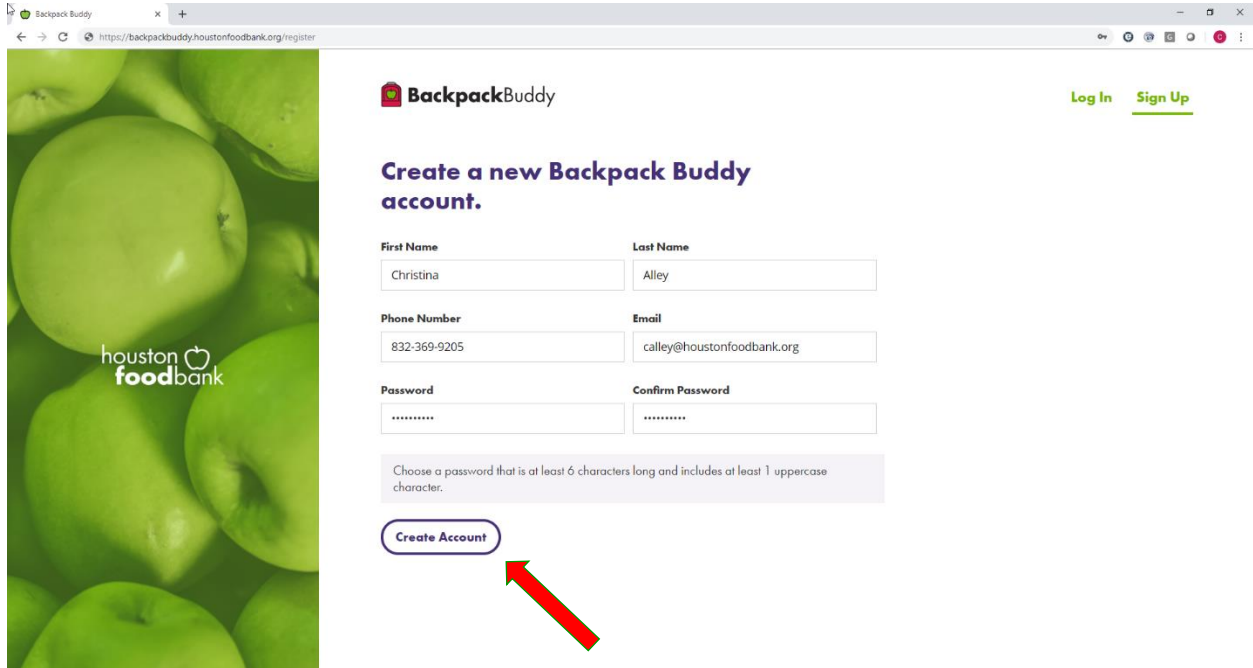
Backpack Buddy

https://backpackbuddy.houstonfoodbank.org/register

houston foodbank

BackpackBuddy

Log In Sign Up

Create a new Backpack Buddy account.

First Name
Christina

Last Name
Alley

Phone Number
832-369-9205

Email
calley@houstonfoodbank.org

Password
••••••••••

Confirm Password
••••••••••

Choose a password that is at least 6 characters long and includes at least 1 uppercase character.

Create Account